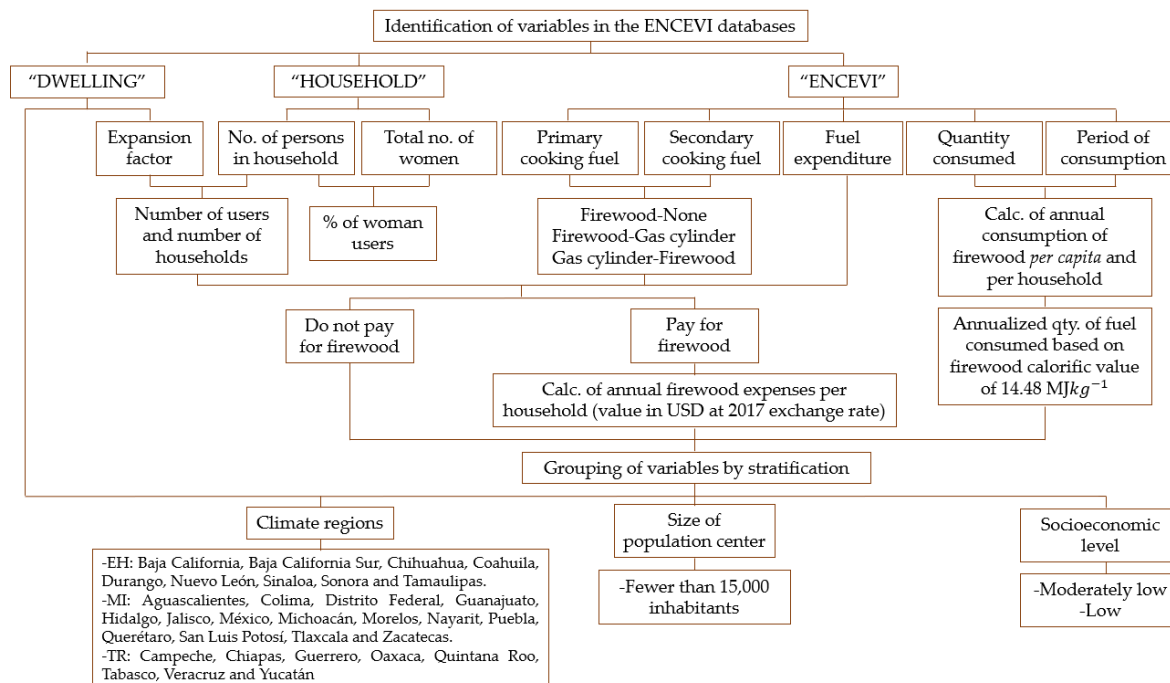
Identification of variables in the ENCEVI databases

"DWELLING"

"HOUSEHOLD"

"ENCEVI"

Expansion factor

No. of persons in household

Total no. of women

Primary cooking fuel

Secondary cooking fuel

Fuel expenditure

Quantity consumed

Period of consumption

Number of users and number of households

% of woman users

Firewood-None
Firewood-Gas cylinder
Gas cylinder-Firewood

Calc. of annual consumption of firewood *per capita* and per household

Do not pay for firewood

Pay for firewood

Annualized qty. of fuel consumed based on firewood calorific value of 14.48 MJ$kg^{-1}$

Calc. of annual firewood expenses per household (value in USD at 2017 exchange rate)

Grouping of variables by stratification

Climate regions

Size of population center

Socioeconomic level

-EH: Baja California, Baja California Sur, Chihuahua, Coahuila, Durango, Nuevo León, Sinaloa, Sonora and Tamaulipas.
-MI: Aguascalientes, Colima, Distrito Federal, Guanajuato, Hidalgo, Jalisco, México, Michoacán, Morelos, Nayarit, Puebla, Querétaro, San Luis Potosí, Tlaxcala and Zacatecas.
-TR: Campeche, Chiapas, Guerrero, Oaxaca, Quintana Roo, Tabasco, Veracruz and Yucatán

-Fewer than 15,000 inhabitants

-Moderately low
-Low